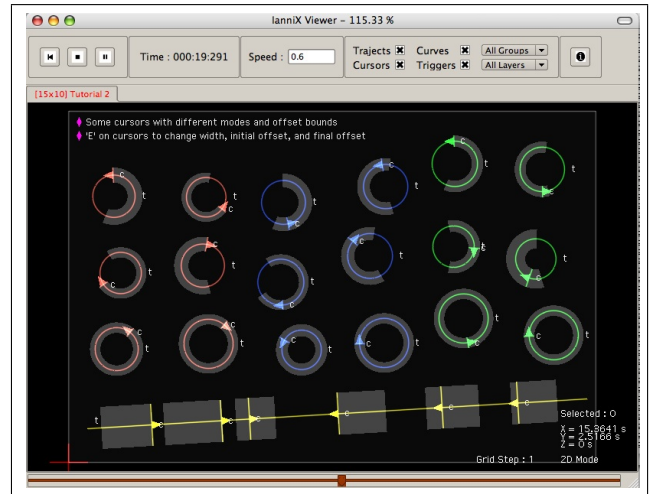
IanniX Viewer – 115.33 %

Time : 000:19:291

Speed : 0.6

Trajects ☒ Curves ☒ All Groups
Cursors ☒ Triggers ☒ All Layers

[15x10] Tutorial 2

Some cursors with different modes and offset bounds
'E' on cursors to change width, initial offset, and final offset

c t c t c t c t c t c t
c t c t c t c t c t c t
c t c t c t c t c t c t

t c c c c c c

Selected : 0
X = 15.3641 s
Y = 2.5166 s
Z = 0 s

Grid Step : 1
2D Mode